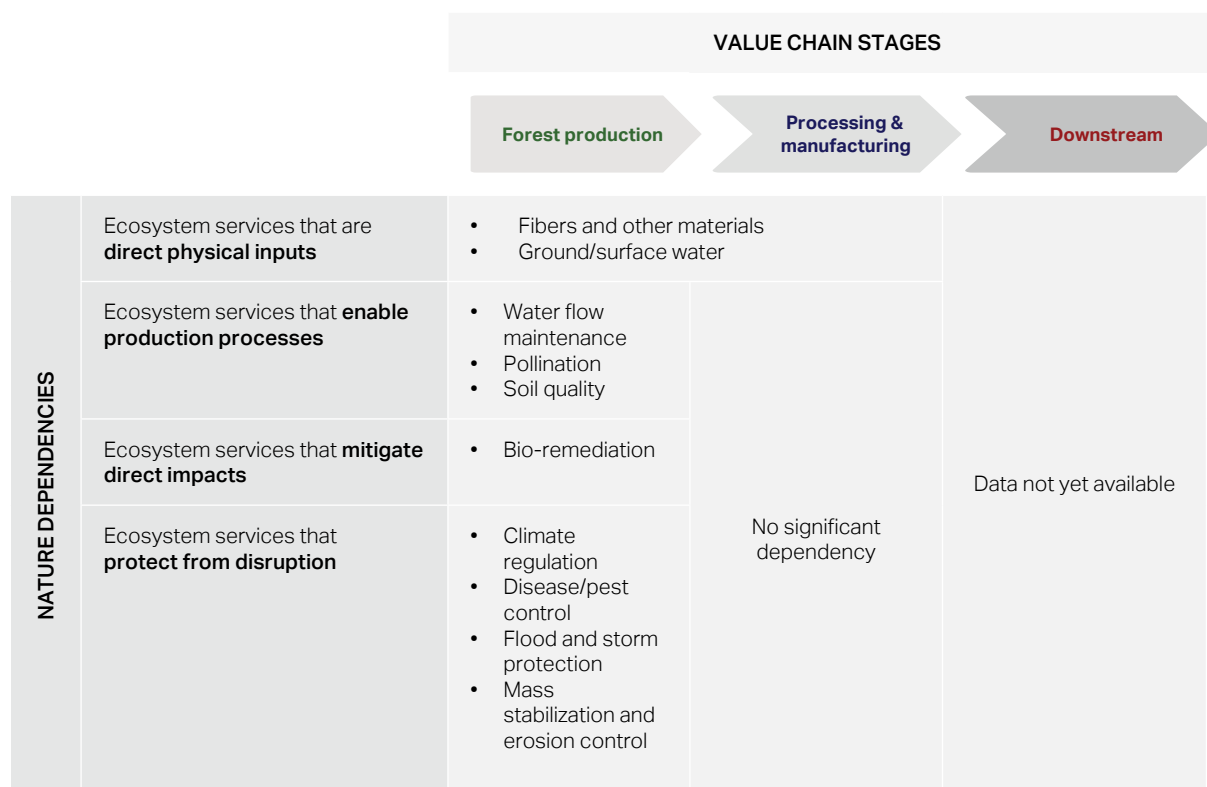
VALUE CHAIN STAGES

| NATURE DEPENDENCIES | | Forest production | Processing & manufacturing | Downstream |
|---|---|---|---|---|
| | Ecosystem services that are **direct physical inputs** | • Fibers and other materials • Ground/surface water | | Data not yet available |
| | Ecosystem services that **enable production processes** | • Water flow maintenance • Pollination • Soil quality | No significant dependency | |
| | Ecosystem services that **mitigate direct impacts** | • Bio-remediation | | |
| | Ecosystem services that **protect from disruption** | • Climate regulation • Disease/pest control • Flood and storm protection • Mass stabilization and erosion control | | |